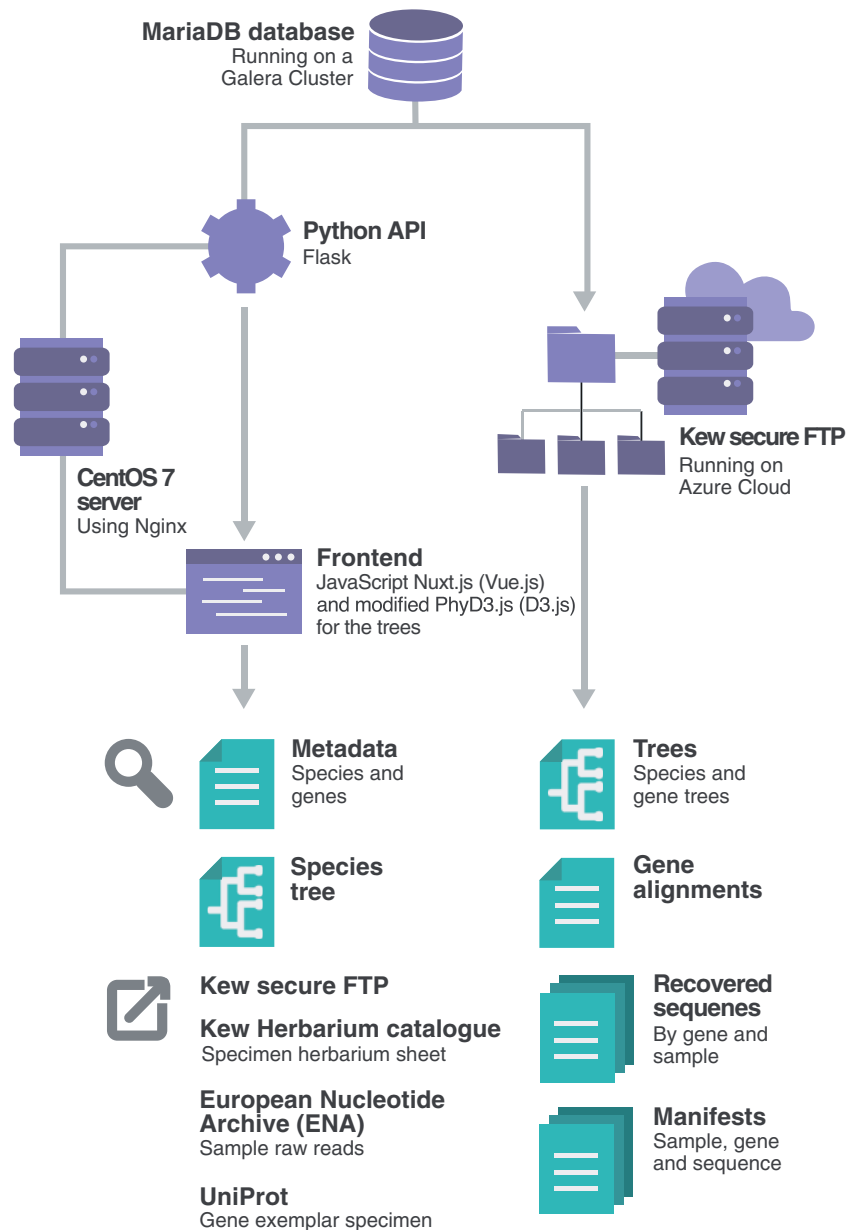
MariaDB database
Running on a Galera Cluster

Python API
Flask

CentOS 7 server
Using Nginx

Kew secure FTP
Running on Azure Cloud

Frontend
JavaScript Nuxt.js (Vue.js) and modified PhyD3.js (D3.js) for the trees

Metadata
Species and genes

Species tree

Kew secure FTP

Kew Herbarium catalogue
Specimen herbarium sheet

European Nucleotide Archive (ENA)
Sample raw reads

UniProt
Gene exemplar specimen

Trees
Species and gene trees

Gene alignments

Recovered sequenes
By gene and sample

Manifests
Sample, gene and sequence